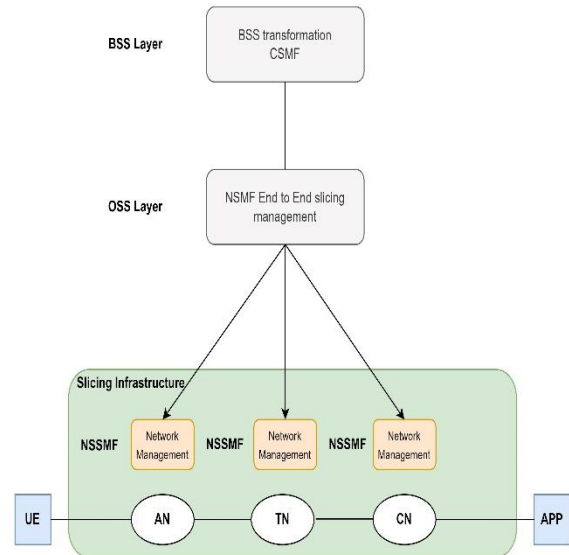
BSS Layer

BSS transformation CSMF

OSS Layer

NSMF End to End slicing management

Slicing Infrastructure

NSSMF

Network Management

NSSMF

Network Management

NSSMF

Network Management

UE

AN

TN

CN

APP